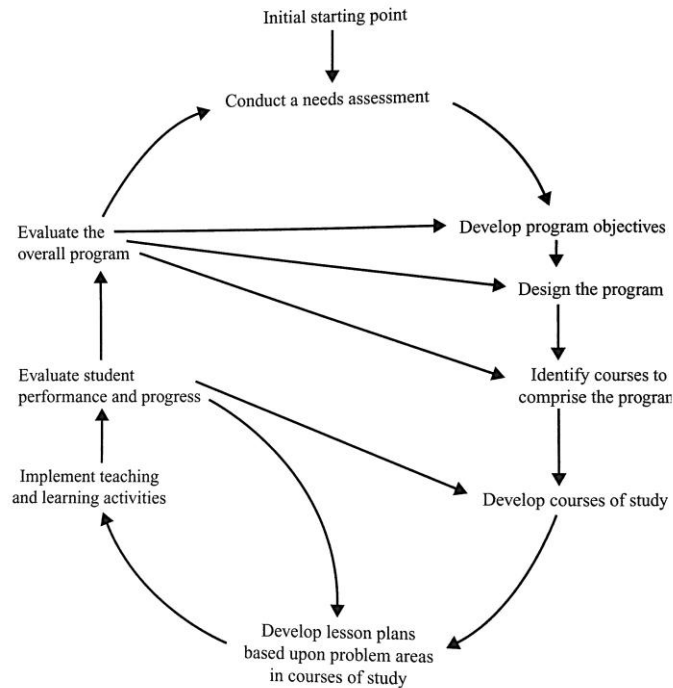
Initial starting point

Conduct a needs assessment

Develop program objectives

Design the program

Identify courses to comprise the progran

Develop courses of study

Develop lesson plans based upon problem areas in courses of study

Implement teaching and learning activities

Evaluate student performance and progress

Evaluate the overall program